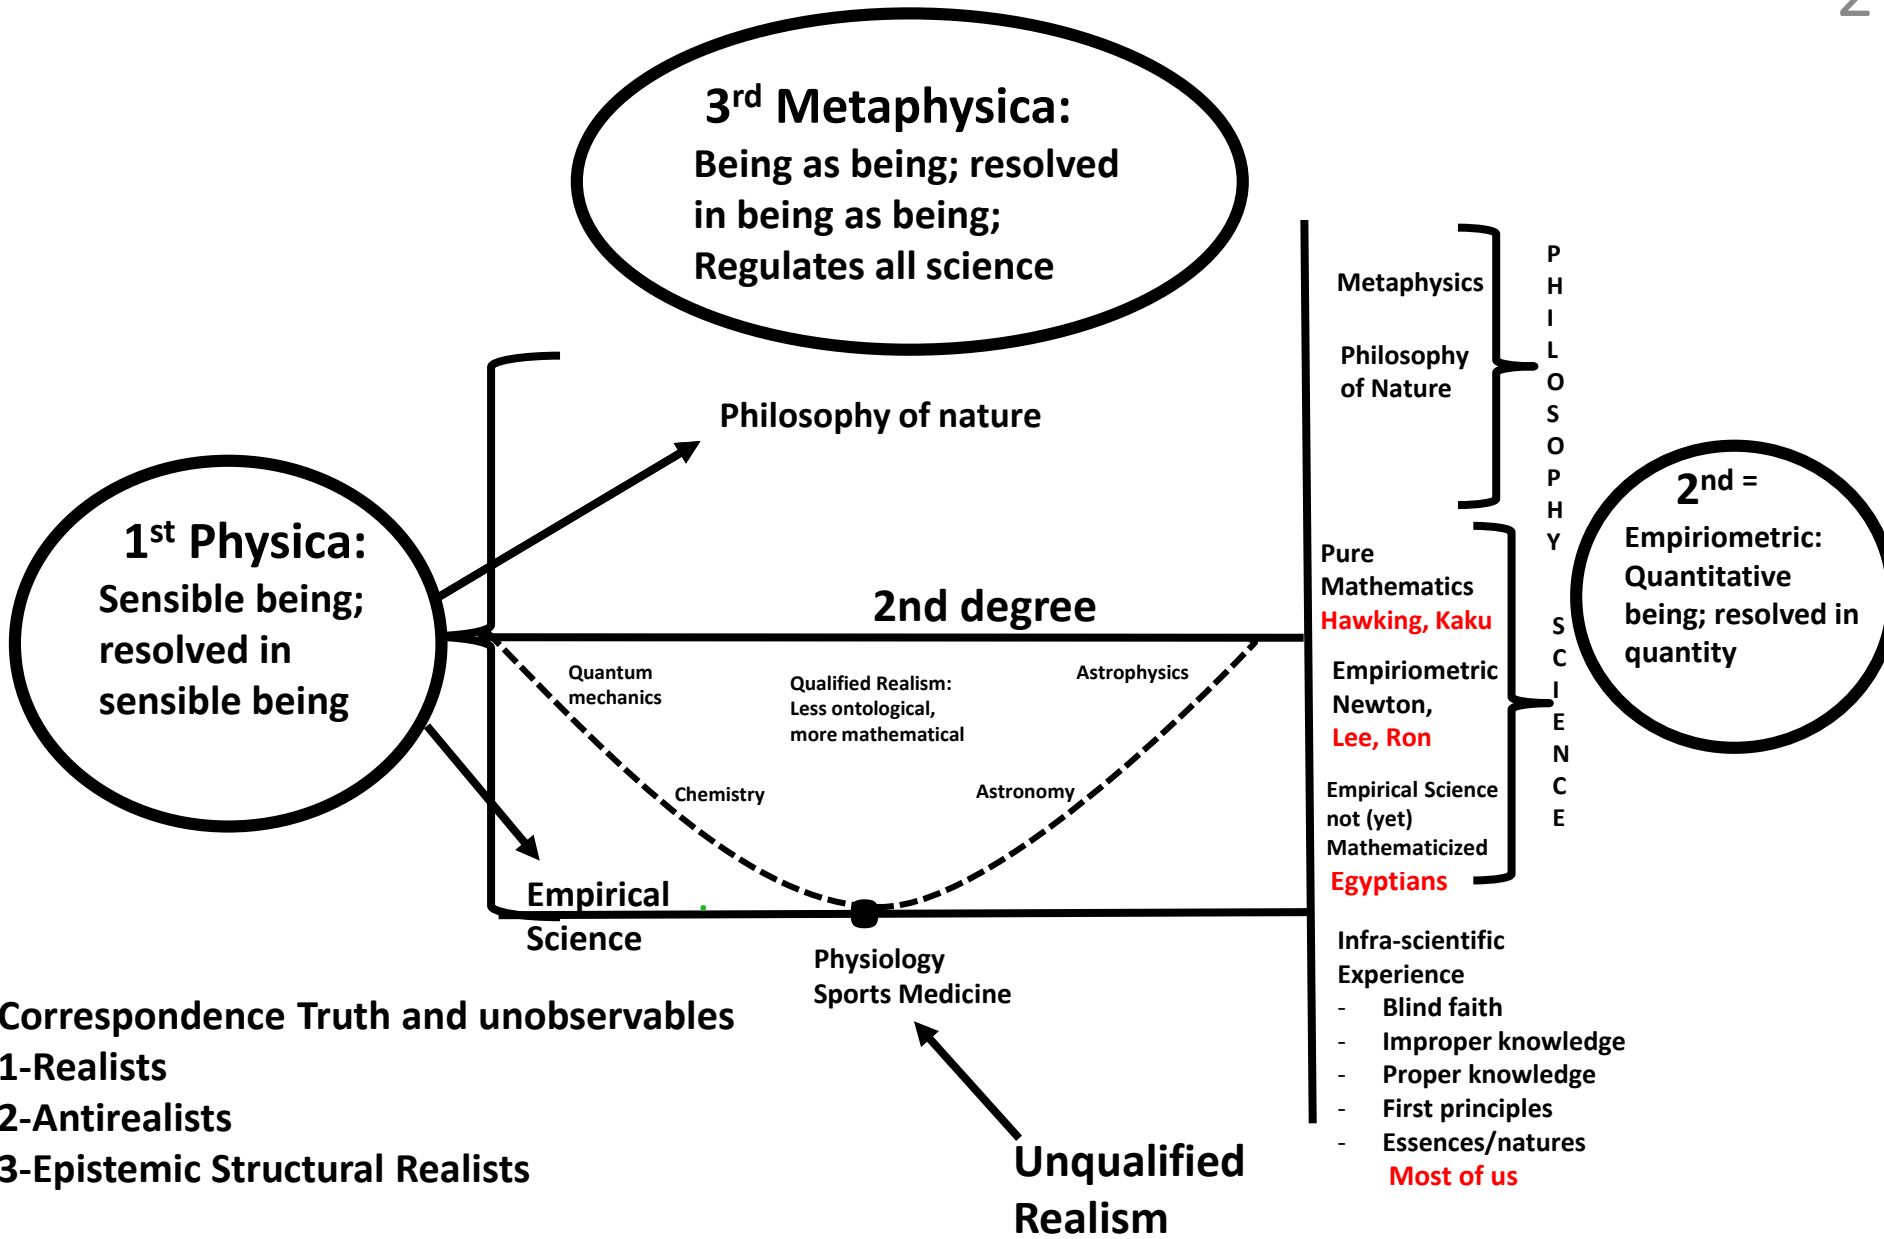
$3^{rd}$ Metaphysica:
Being as being; resolved in being as being;
Regulates all science

Metaphysics

Philosophy of Nature

PHILOSOPHY

Philosophy of nature

$1^{st}$ Physica:
Sensible being; resolved in sensible being

2nd degree

$2^{nd}$ =
Empiriometric: Quantitative being; resolved in quantity

Pure Mathematics
Hawking, Kaku

Empiriometric
Newton,
Lee, Ron

Empirical Science not (yet) Mathematicized
Egyptians

SCIENCE

Quantum mechanics

Qualified Realism: Less ontological, more mathematical

Astrophysics

Chemistry

Astronomy

Empirical Science

Physiology
Sports Medicine

Infra-scientific Experience
- Blind faith
- Improper knowledge
- Proper knowledge
- First principles
- Essences/natures
Most of us

Correspondence Truth and unobservables
1-Realists
2-Antirealists
3-Epistemic Structural Realists

Unqualified Realism